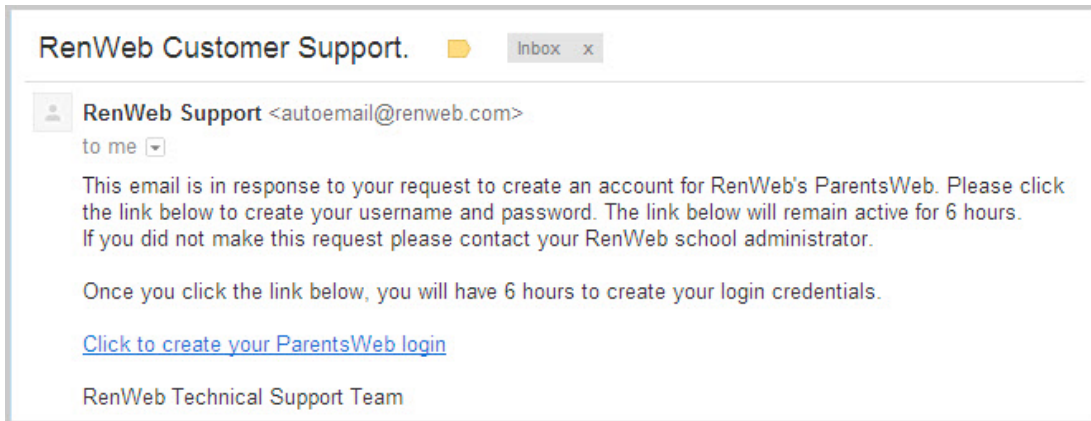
RenWeb Customer Support.

Inbox x

RenWeb Support <autoemail@renweb.com>

to me

This email is in response to your request to create an account for RenWeb's ParentsWeb. Please click the link below to create your username and password. The link below will remain active for 6 hours. If you did not make this request please contact your RenWeb school administrator.

Once you click the link below, you will have 6 hours to create your login credentials.

Click to create your ParentsWeb login

RenWeb Technical Support Team